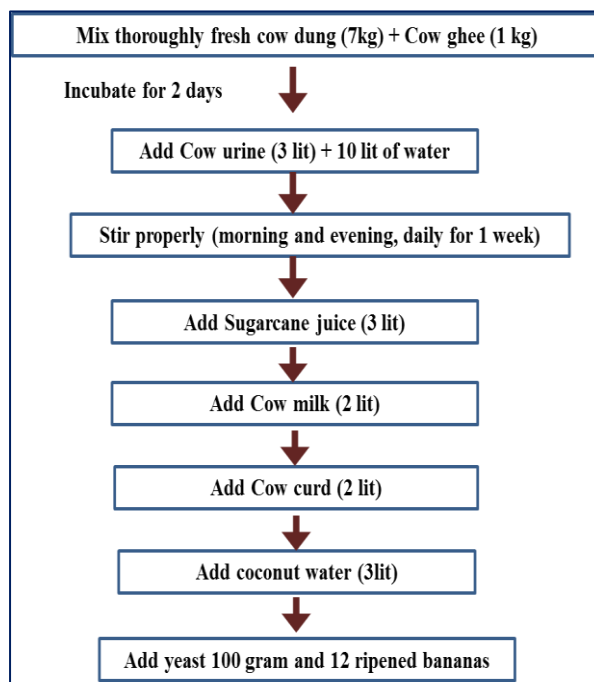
Mix thoroughly fresh cow dung (7kg) + Cow ghee (1 kg)

Incubate for 2 days

Add Cow urine (3 lit) + 10 lit of water

Stir properly (morning and evening, daily for 1 week)

Add Sugarcane juice (3 lit)

Add Cow milk (2 lit)

Add Cow curd (2 lit)

Add coconut water (3lit)

Add yeast 100 gram and 12 ripened bananas